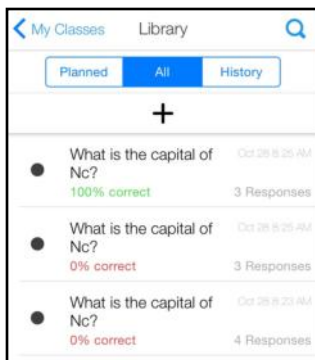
My Classes Library

Planned All History

+

What is the capital of Nc?
100% correct
Oct 28 8:25 AM
3 Responses

What is the capital of Nc?
0% correct
Oct 28 8:25 AM
3 Responses

What is the capital of Nc?
0% correct
Oct 28 8:23 AM
4 Responses